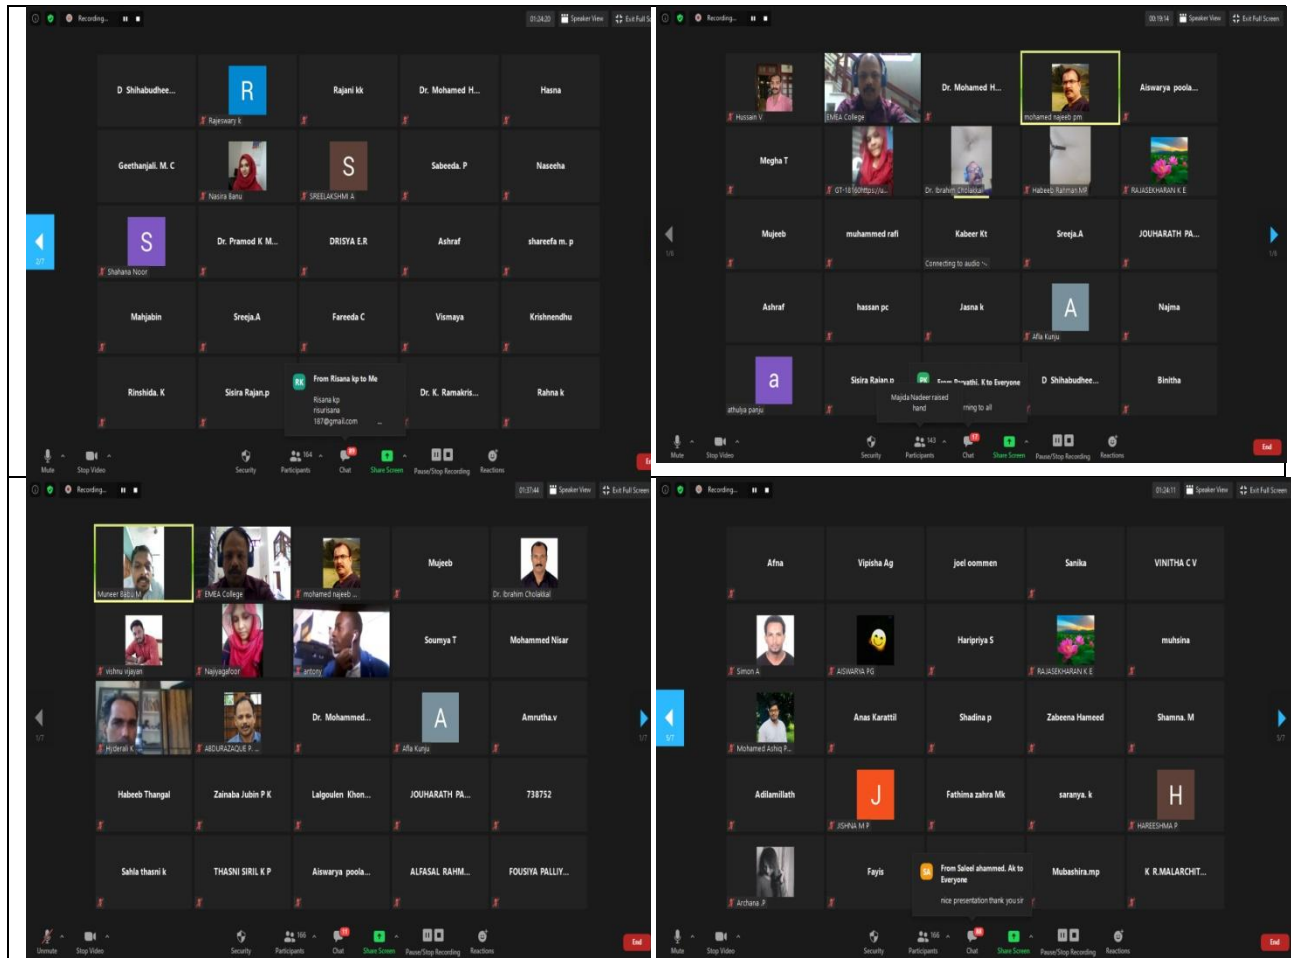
Recording... 01:24:20 Speaker View Exit Full Screen

D Shihabudhee... | R Rajeswary k | Rajani kk | Dr. Mohamed H... | Hasna
Geethanjali. M. C | Nasira Banu | S SREELAKSHMI A | Sabeeda. P | Naseeha
S Shahana Noor | Dr. Pramod K M... | DRISYA E.R | Ashraf | shareefa m. p
Mahjabin | Sreeja.A | Fareeda C | Vismaya | Krishnendhu
Rinshida. K | Sisira Rajan.p | Dr. K. Ramakris... | Rahna k

From Risana kp to Me
Risana kp
risurisana
187@gmail.com

2/7

Mute | Stop Video | Security | Participants 164 | Chat | Share Screen | Pause/Stop Recording | Reactions

Recording... 00:19:14 Speaker View Exit Full Screen

Hussain V | EMEA College | Dr. Mohamed H... | mohamed najeeb pm | Aiswarya poola...
Megha T | GT-18 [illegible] | Dr. Ibrahim Cholakkal | Habeeb Rahman MP | RAJASEKHARAN K E
Mujeeb | muhammed rafi | Kabeer Kt | Sreeja.A | JOUHARATH PA...
Connecting to audio
Ashraf | hassan pc | Jasna k | A Afla Kunju | Najma
a athulya panju | Sisira Rajan.p | From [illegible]vathi. K to Everyone | D Shihabudhee... | Binitha
Majida Nadeer raised hand
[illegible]ming to all

1/6

Mute | Stop Video | Security | Participants 143 | Chat | Share Screen | Pause/Stop Recording | Reactions | End

Recording... 01:37:44 Speaker View Exit Full Screen

Muneer Babu M | EMEA College | mohamed najeeb ... | Mujeeb | Dr. Ibrahim Cholakkal
vishnu vijayan | Najiyagafoor | antony | Soumya T | Mohammed Nisar
Hyderali K | ABDURAZAQUE P. ... | Dr. Mohammed... | A Afla Kunju | Amrutha.v
Habeeb Thangal | Zainaba Jubin P K | Lalgoulen Khon... | JOUHARATH PA... | 738752
Sahla thasni k | THASNI SIRIL K P | Aiswarya poola... | ALFASAL RAHM... | FOUSIYA PALLIY...

1/7

Unmute | Stop Video | Security | Participants 166 | Chat | Share Screen | Pause/Stop Recording | Reactions | End

Recording... 01:24:11 Speaker View Exit Full Screen

Afna | Vipisha Ag | joel oommen | Sanika | VINITHA C V
Simon A | AISWARYA PG | Haripriya S | RAJASEKHARAN K E | muhsina
Mohamed Ashiq P... | Anas Karattil | Shadina p | Zabeena Hameed | Shamna. M
Adilamillath | J JISHNA M P | Fathima zahra Mk | saranya. k | H HAREESHMA P
Archana .P | Fayis | From Saleel shammed. Ak to Everyone | Mubashira.mp | K R.MALARCHIT...
nice presentation thank you sir

5/7

Mute | Stop Video | Security | Participants 166 | Chat | Share Screen | Pause/Stop Recording | Reactions | End